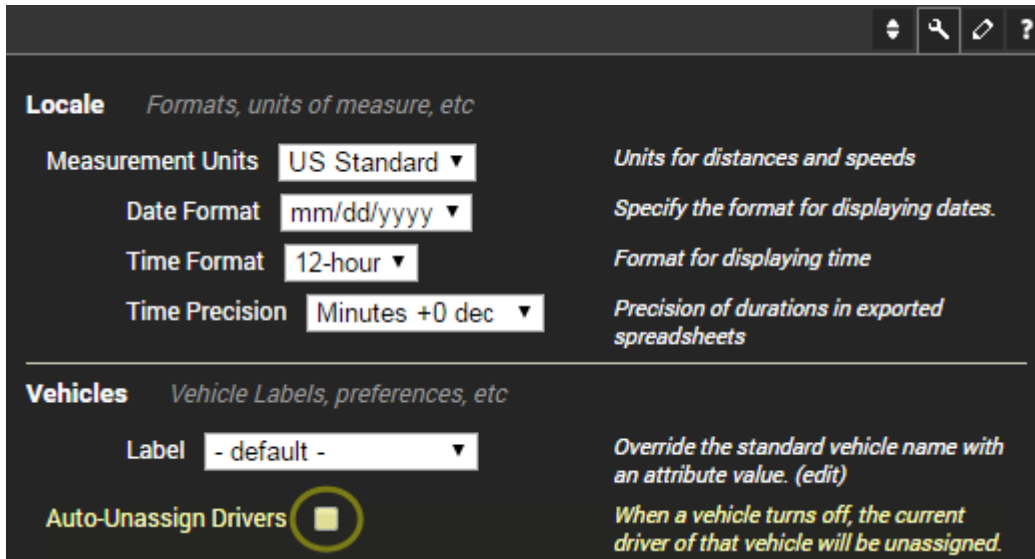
?

**Locale** Formats, units of measure, etc

Measurement Units US Standard ▼ Units for distances and speeds

Date Format mm/dd/yyyy ▼ Specify the format for displaying dates.

Time Format 12-hour ▼ Format for displaying time

Time Precision Minutes +0 dec ▼ Precision of durations in exported spreadsheets

**Vehicles** Vehicle Labels, preferences, etc

Label - default - ▼ Override the standard vehicle name with an attribute value. (edit)

Auto-Unassign Drivers When a vehicle turns off, the current driver of that vehicle will be unassigned.